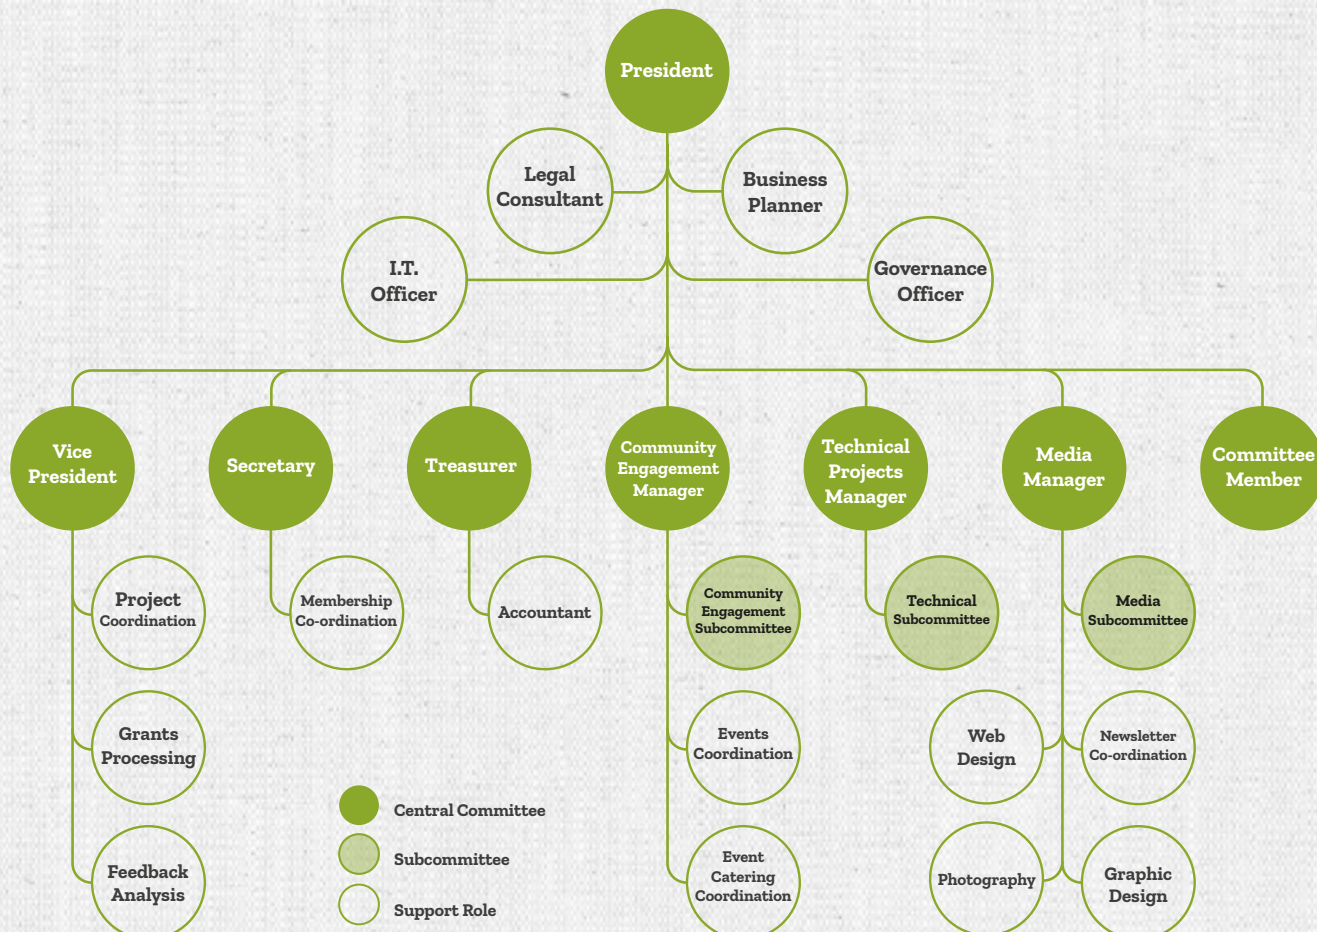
President

Legal Consultant

Business Planner

I.T. Officer

Governance Officer

Vice President

Secretary

Treasurer

Community Engagement Manager

Technical Projects Manager

Media Manager

Committee Member

Project Coordination

Membership Co-ordination

Accountant

Community Engagement Subcommittee

Technical Subcommittee

Media Subcommittee

Grants Processing

Events Coordination

Web Design

Newsletter Co-ordination

Central Committee

Subcommittee

Support Role

Feedback Analysis

Event Catering Coordination

Photography

Graphic Design